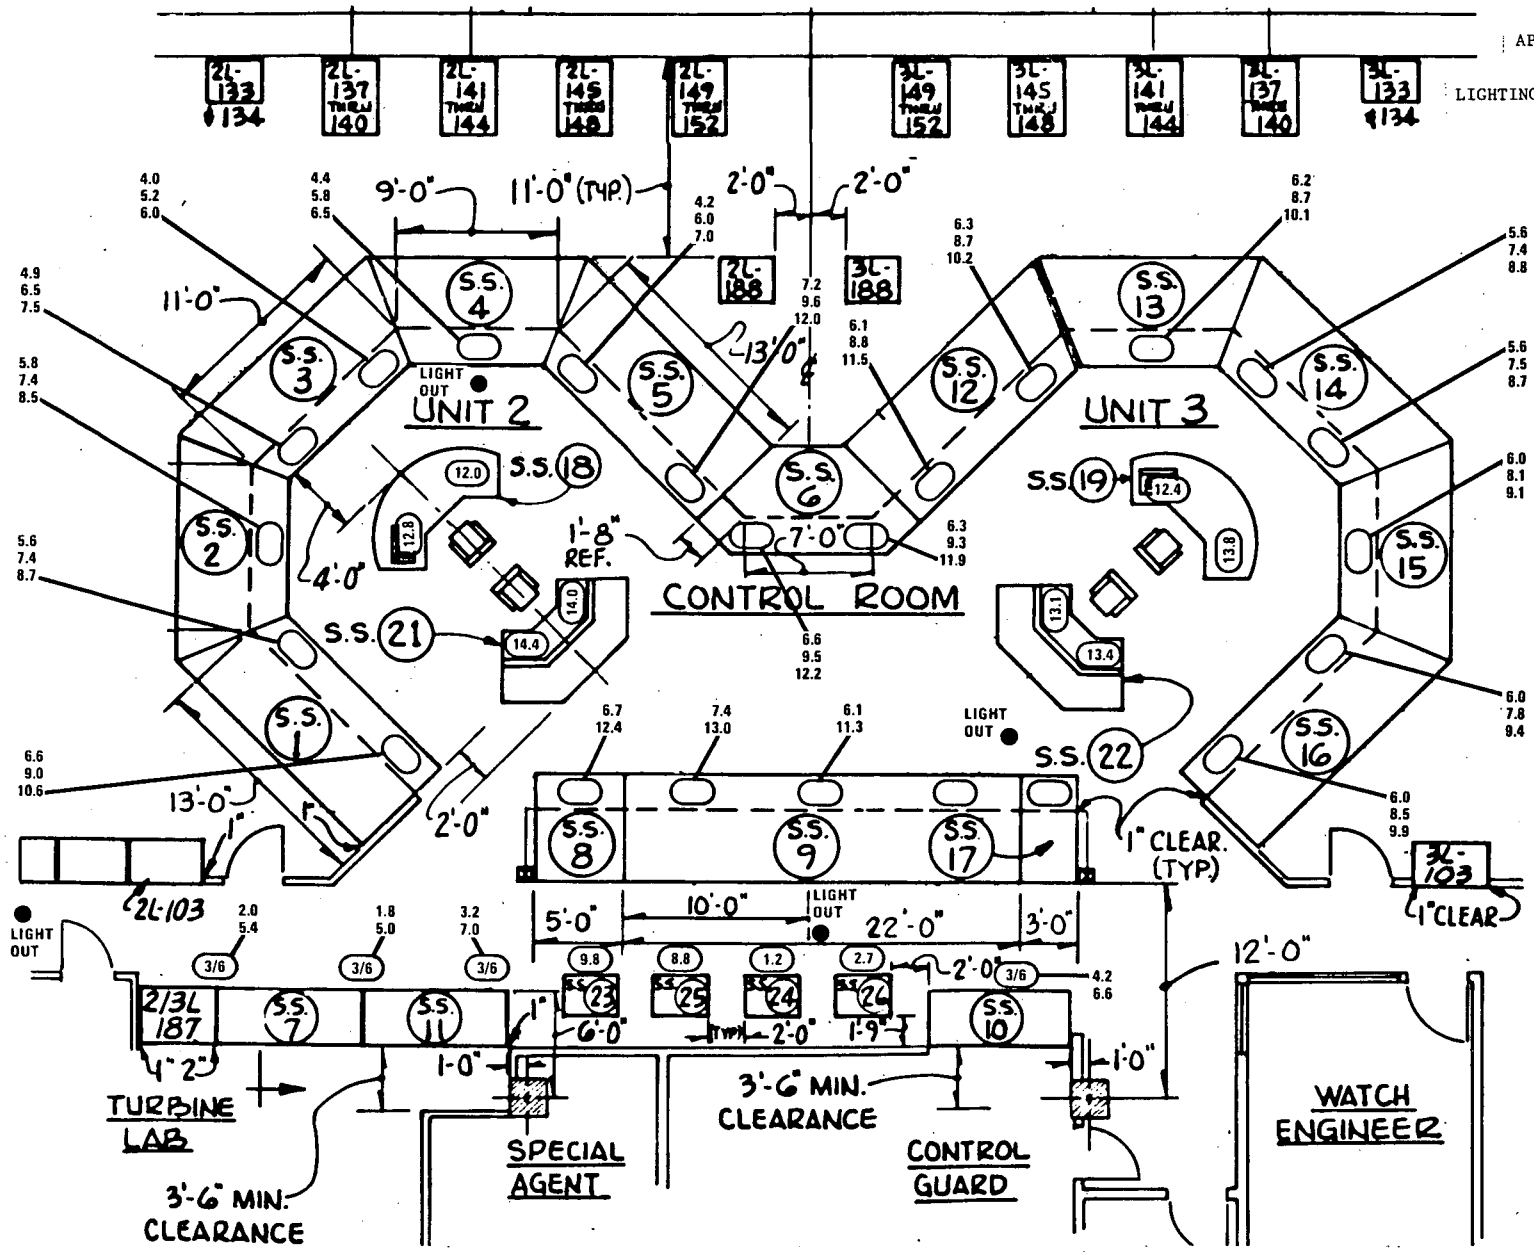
AP

LIGHTING

2L-133 & 134
2L-137 THRU 140
2L-141 THRU 144
2L-145 THRU 148
2L-149 THRU 152
3L-149 THRU 152
3L-145 THRU 148
3L-141 THRU 144
3L-137 THRU 140
3L-133 & 134

4.0 5.2 6.0
4.4 5.8 6.5
9'-0"
11'-0" (TYP.)
4.2 6.0 7.0
2'-0"
2'-0"
2L-188
3L-188
7.2 9.6 12.0
6.3 8.7 10.2
6.2 8.7 10.1
5.6 7.4 8.8
4.9 6.5 7.5
11'-0"
S.S. 4
S.S. 13
13'-0"
℄
6.1 8.8 11.5
S.S. 3
LIGHT OUT
S.S. 5
S.S. 12
S.S. 14
5.6 7.5 8.7
5.8 7.4 8.5
UNIT 2
UNIT 3
S.S. 18
12.0
S.S. 6
S.S. 19
12.4
6.0 8.1 9.1
S.S. 2
12.8
4'-0"
1'-8" REF.
7'-0"
6.3 9.3 11.9
13.8
S.S. 15
5.6 7.4 8.7
14.0
CONTROL ROOM
13.1
S.S. 21
14.4
6.6 9.5 12.2
13.4
S.S. 3
S.S.
6.7 12.4
7.4 13.0
6.1 11.3
LIGHT OUT
6.0 7.8 9.4
6.6 9.0 10.6
S.S. 22
S.S. 16
6.0 8.5 9.9
13'-0"
2'-0"
S.S. 8
S.S. 9
S.S. 17
1" CLEAR. (TYP.)
1"
2L-103
3L-103
1" CLEAR
LIGHT OUT
2.0 5.4
1.8 5.0
3.2 7.0
5'-0"
10'-0"
LIGHT OUT
22'-0"
3'-0"
12'-0"
3/6
3/6
3/6
9.8
8.8
1.2
2.7
2'-0"
3/6
4.2 6.6
2/3L 187
S.S. 7
S.S. 11
S.S. 23
S.S. 25
S.S. 24
S.S. 26
S.S. 10
1"
6'-0"
(TYP.)
2'-0"
1'-9"
4" 2"
1'-0"
1'-0"
3'-6" MIN. CLEARANCE
TURBINE LAB
SPECIAL AGENT
CONTROL GUARD
WATCH ENGINEER
3'-6" MIN. CLEARANCE